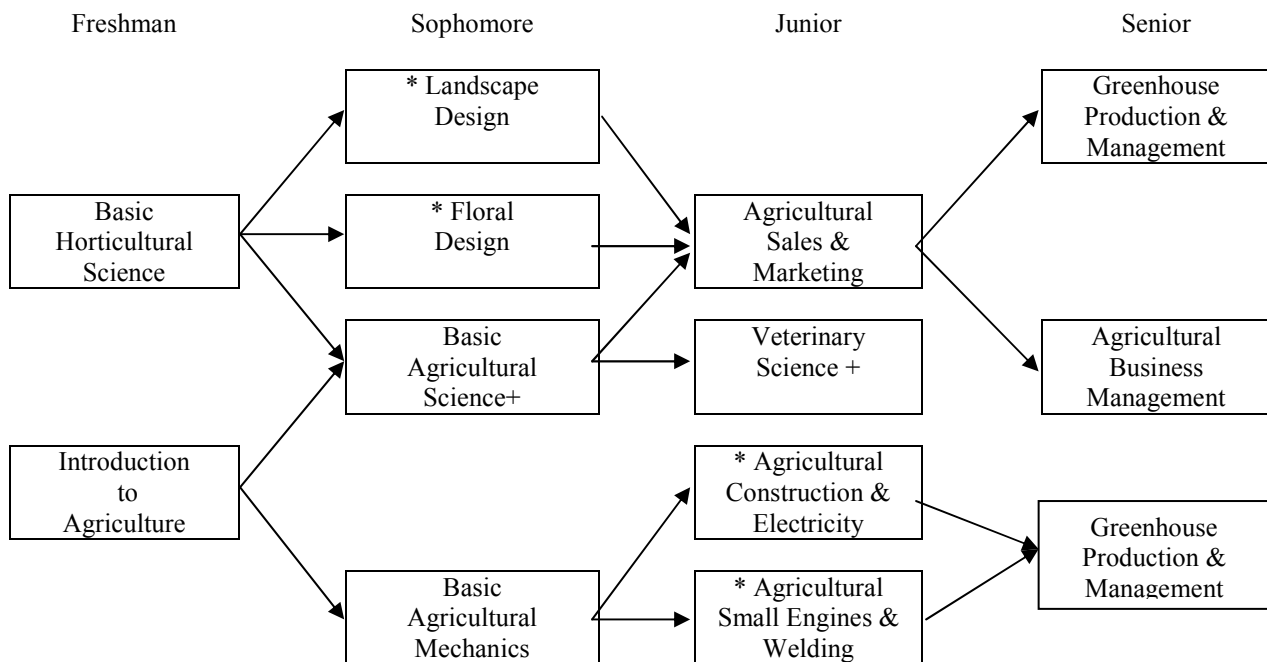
Freshman

Sophomore

Junior

Senior

Basic Horticultural Science

Introduction to Agriculture

* Landscape Design

* Floral Design

Basic Agricultural Science+

Basic Agricultural Mechanics

Agricultural Sales & Marketing

Veterinary Science +

* Agricultural Construction & Electricity

* Agricultural Small Engines & Welding

Greenhouse Production & Management

Agricultural Business Management

Greenhouse Production & Management